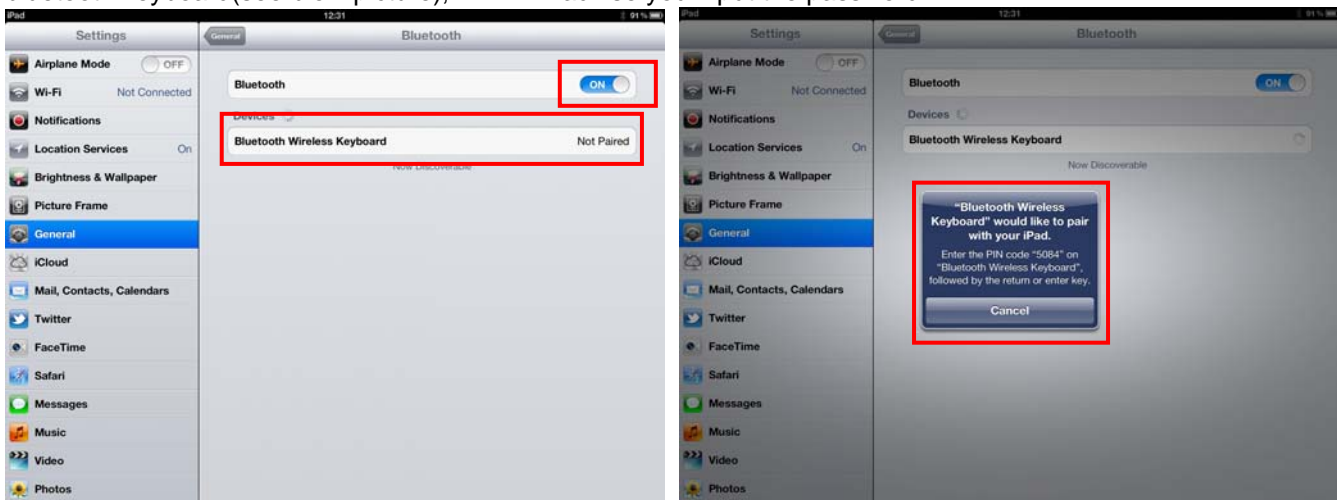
iPad 12:31 91 %

Settings

Airplane Mode OFF

Wi-Fi Not Connected

Notifications

Location Services On

Brightness & Wallpaper

Picture Frame

General

iCloud

Mail, Contacts, Calendars

Twitter

FaceTime

Safari

Messages

Music

Video

Photos

General Bluetooth

Bluetooth ON

Devices

Bluetooth Wireless Keyboard Not Paired

Now Discoverable

iPad 12:31 91 %

Settings

Airplane Mode OFF

Wi-Fi Not Connected

Notifications

Location Services On

Brightness & Wallpaper

Picture Frame

General

iCloud

Mail, Contacts, Calendars

Twitter

FaceTime

Safari

Messages

Music

Video

Photos

General Bluetooth

Bluetooth ON

Devices

Bluetooth Wireless Keyboard

Now Discoverable

"Bluetooth Wireless Keyboard" would like to pair with your iPad.

Enter the PIN code "5084" on "Bluetooth Wireless Keyboard", followed by the return or enter key.

Cancel